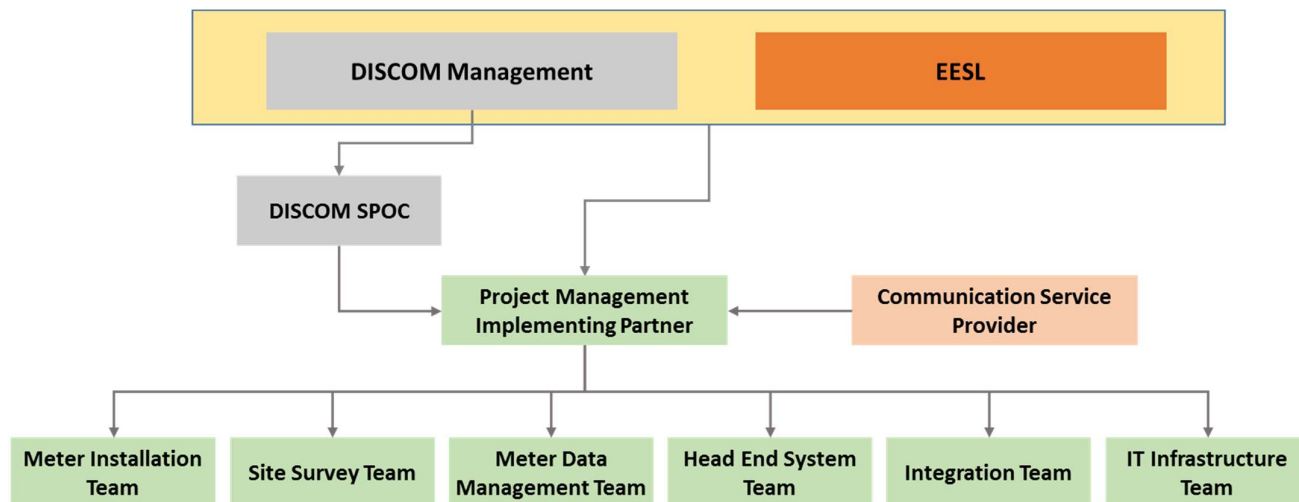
DISCOM Management

EESL

DISCOM SPOC

Project Management Implementing Partner

Communication Service Provider

Meter Installation Team

Site Survey Team

Meter Data Management Team

Head End System Team

Integration Team

IT Infrastructure Team